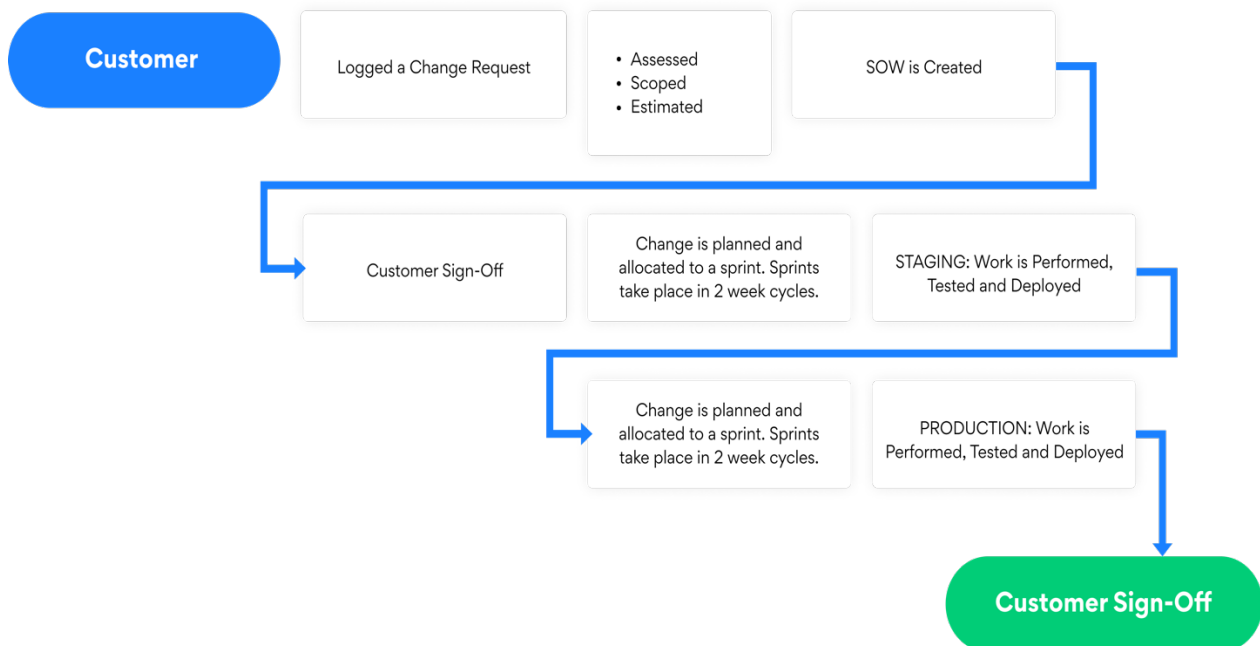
Customer

Logged a Change Request

- Assessed
- Scoped
- Estimated

SOW is Created

Customer Sign-Off

Change is planned and allocated to a sprint. Sprints take place in 2 week cycles.

STAGING: Work is Performed, Tested and Deployed

Change is planned and allocated to a sprint. Sprints take place in 2 week cycles.

PRODUCTION: Work is Performed, Tested and Deployed

Customer Sign-Off